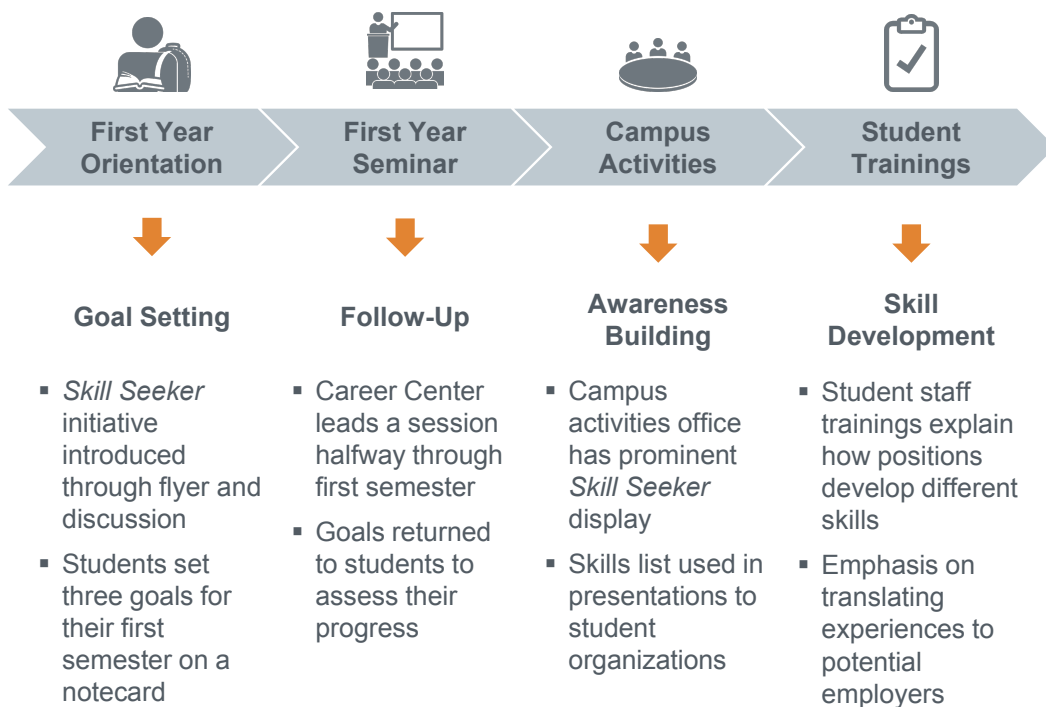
First Year Orientation

First Year Seminar

Campus Activities

Student Trainings

Goal Setting

- *Skill Seeker* initiative introduced through flyer and discussion
- Students set three goals for their first semester on a notecard

Follow-Up

- Career Center leads a session halfway through first semester
- Goals returned to students to assess their progress

Awareness Building

- Campus activities office has prominent *Skill Seeker* display
- Skills list used in presentations to student organizations

Skill Development

- Student staff trainings explain how positions develop different skills
- Emphasis on translating experiences to potential employers